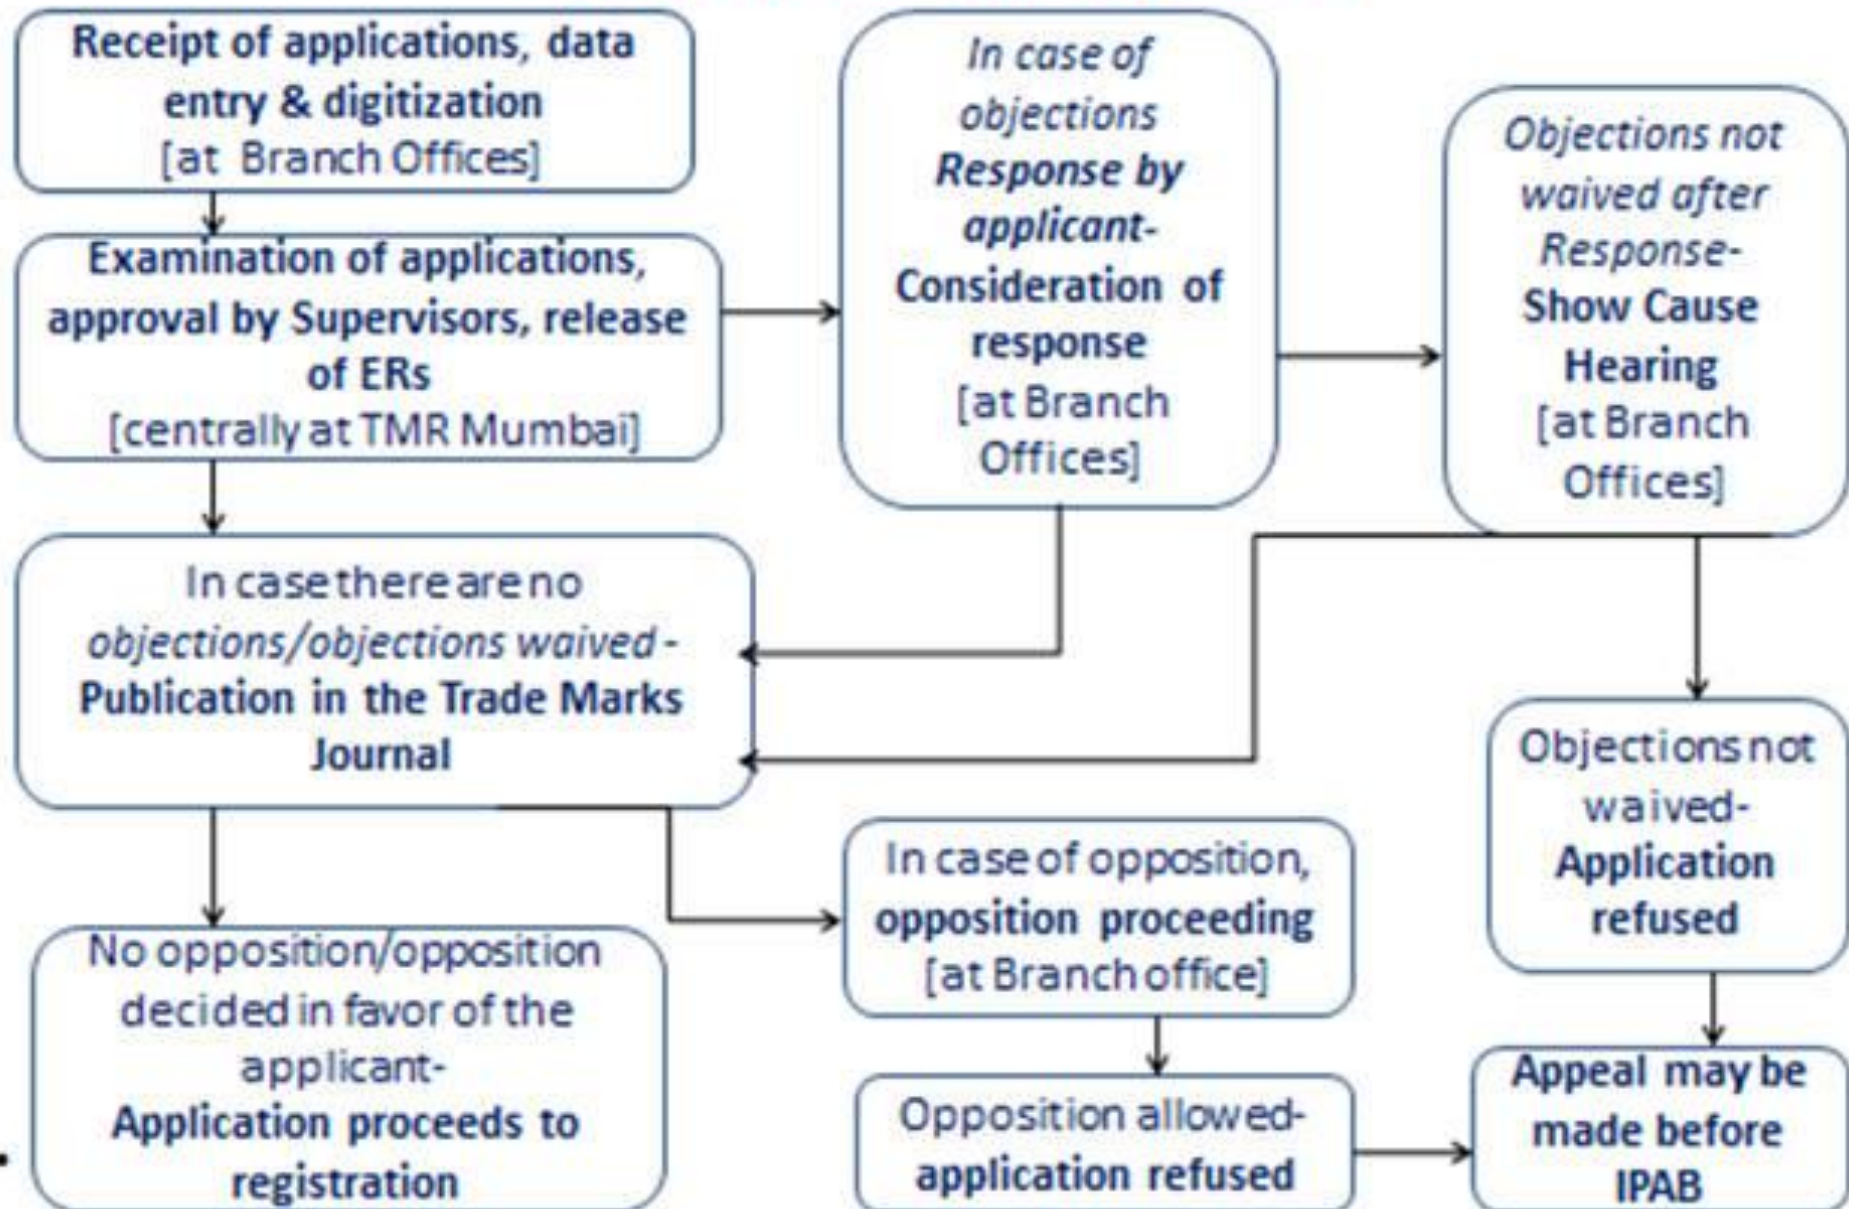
Receipt of applications, data entry & digitization [at Branch Offices]

Examination of applications, approval by Supervisors, release of ERs [centrally at TMR Mumbai]

In case of objections Response by applicant- Consideration of response [at Branch Offices]

Objections not waived after Response- Show Cause Hearing [at Branch Offices]

In case there are no objections/objections waived - Publication in the Trade Marks Journal

Objections not waived- Application refused

In case of opposition, opposition proceeding [at Branch office]

No opposition/opposition decided in favor of the applicant- Application proceeds to registration

Opposition allowed- application refused

Appeal may be made before IPAB